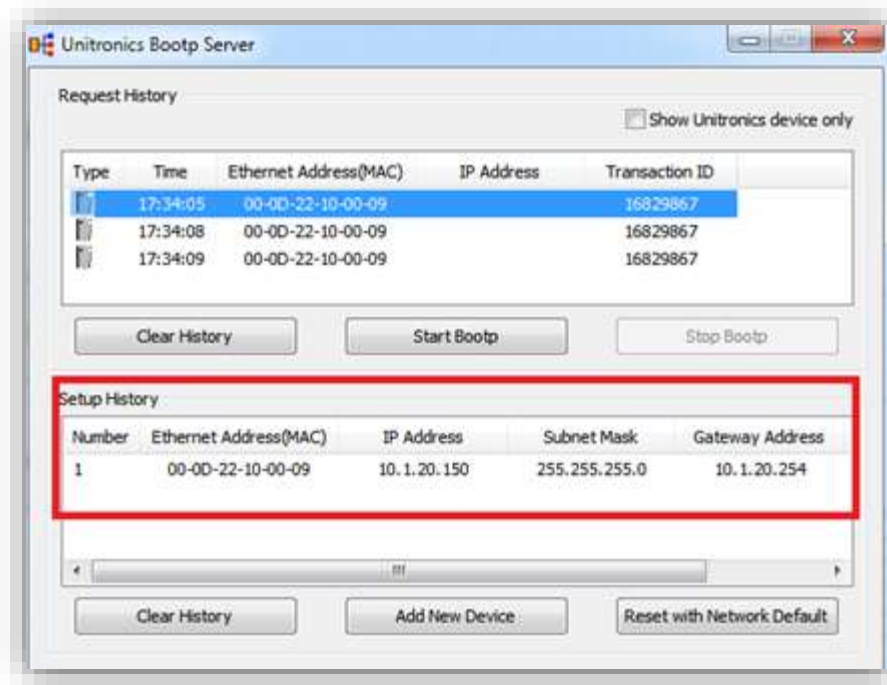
Unitronics Bootp Server

Request History

Show Unitronics device only

| Type | Time | Ethernet Address(MAC) | IP Address | Transaction ID |
|---|---|---|---|---|
| | 17:34:05 | 00-0D-22-10-00-09 | | 16829867 |
| | 17:34:08 | 00-0D-22-10-00-09 | | 16829867 |
| | 17:34:09 | 00-0D-22-10-00-09 | | 16829867 |

Clear History

Start Bootp

Stop Bootp

Setup History

| Number | Ethernet Address(MAC) | IP Address | Subnet Mask | Gateway Address |
|---|---|---|---|---|
| 1 | 00-0D-22-10-00-09 | 10.1.20.150 | 255.255.255.0 | 10.1.20.254 |

Clear History

Add New Device

Reset with Network Default